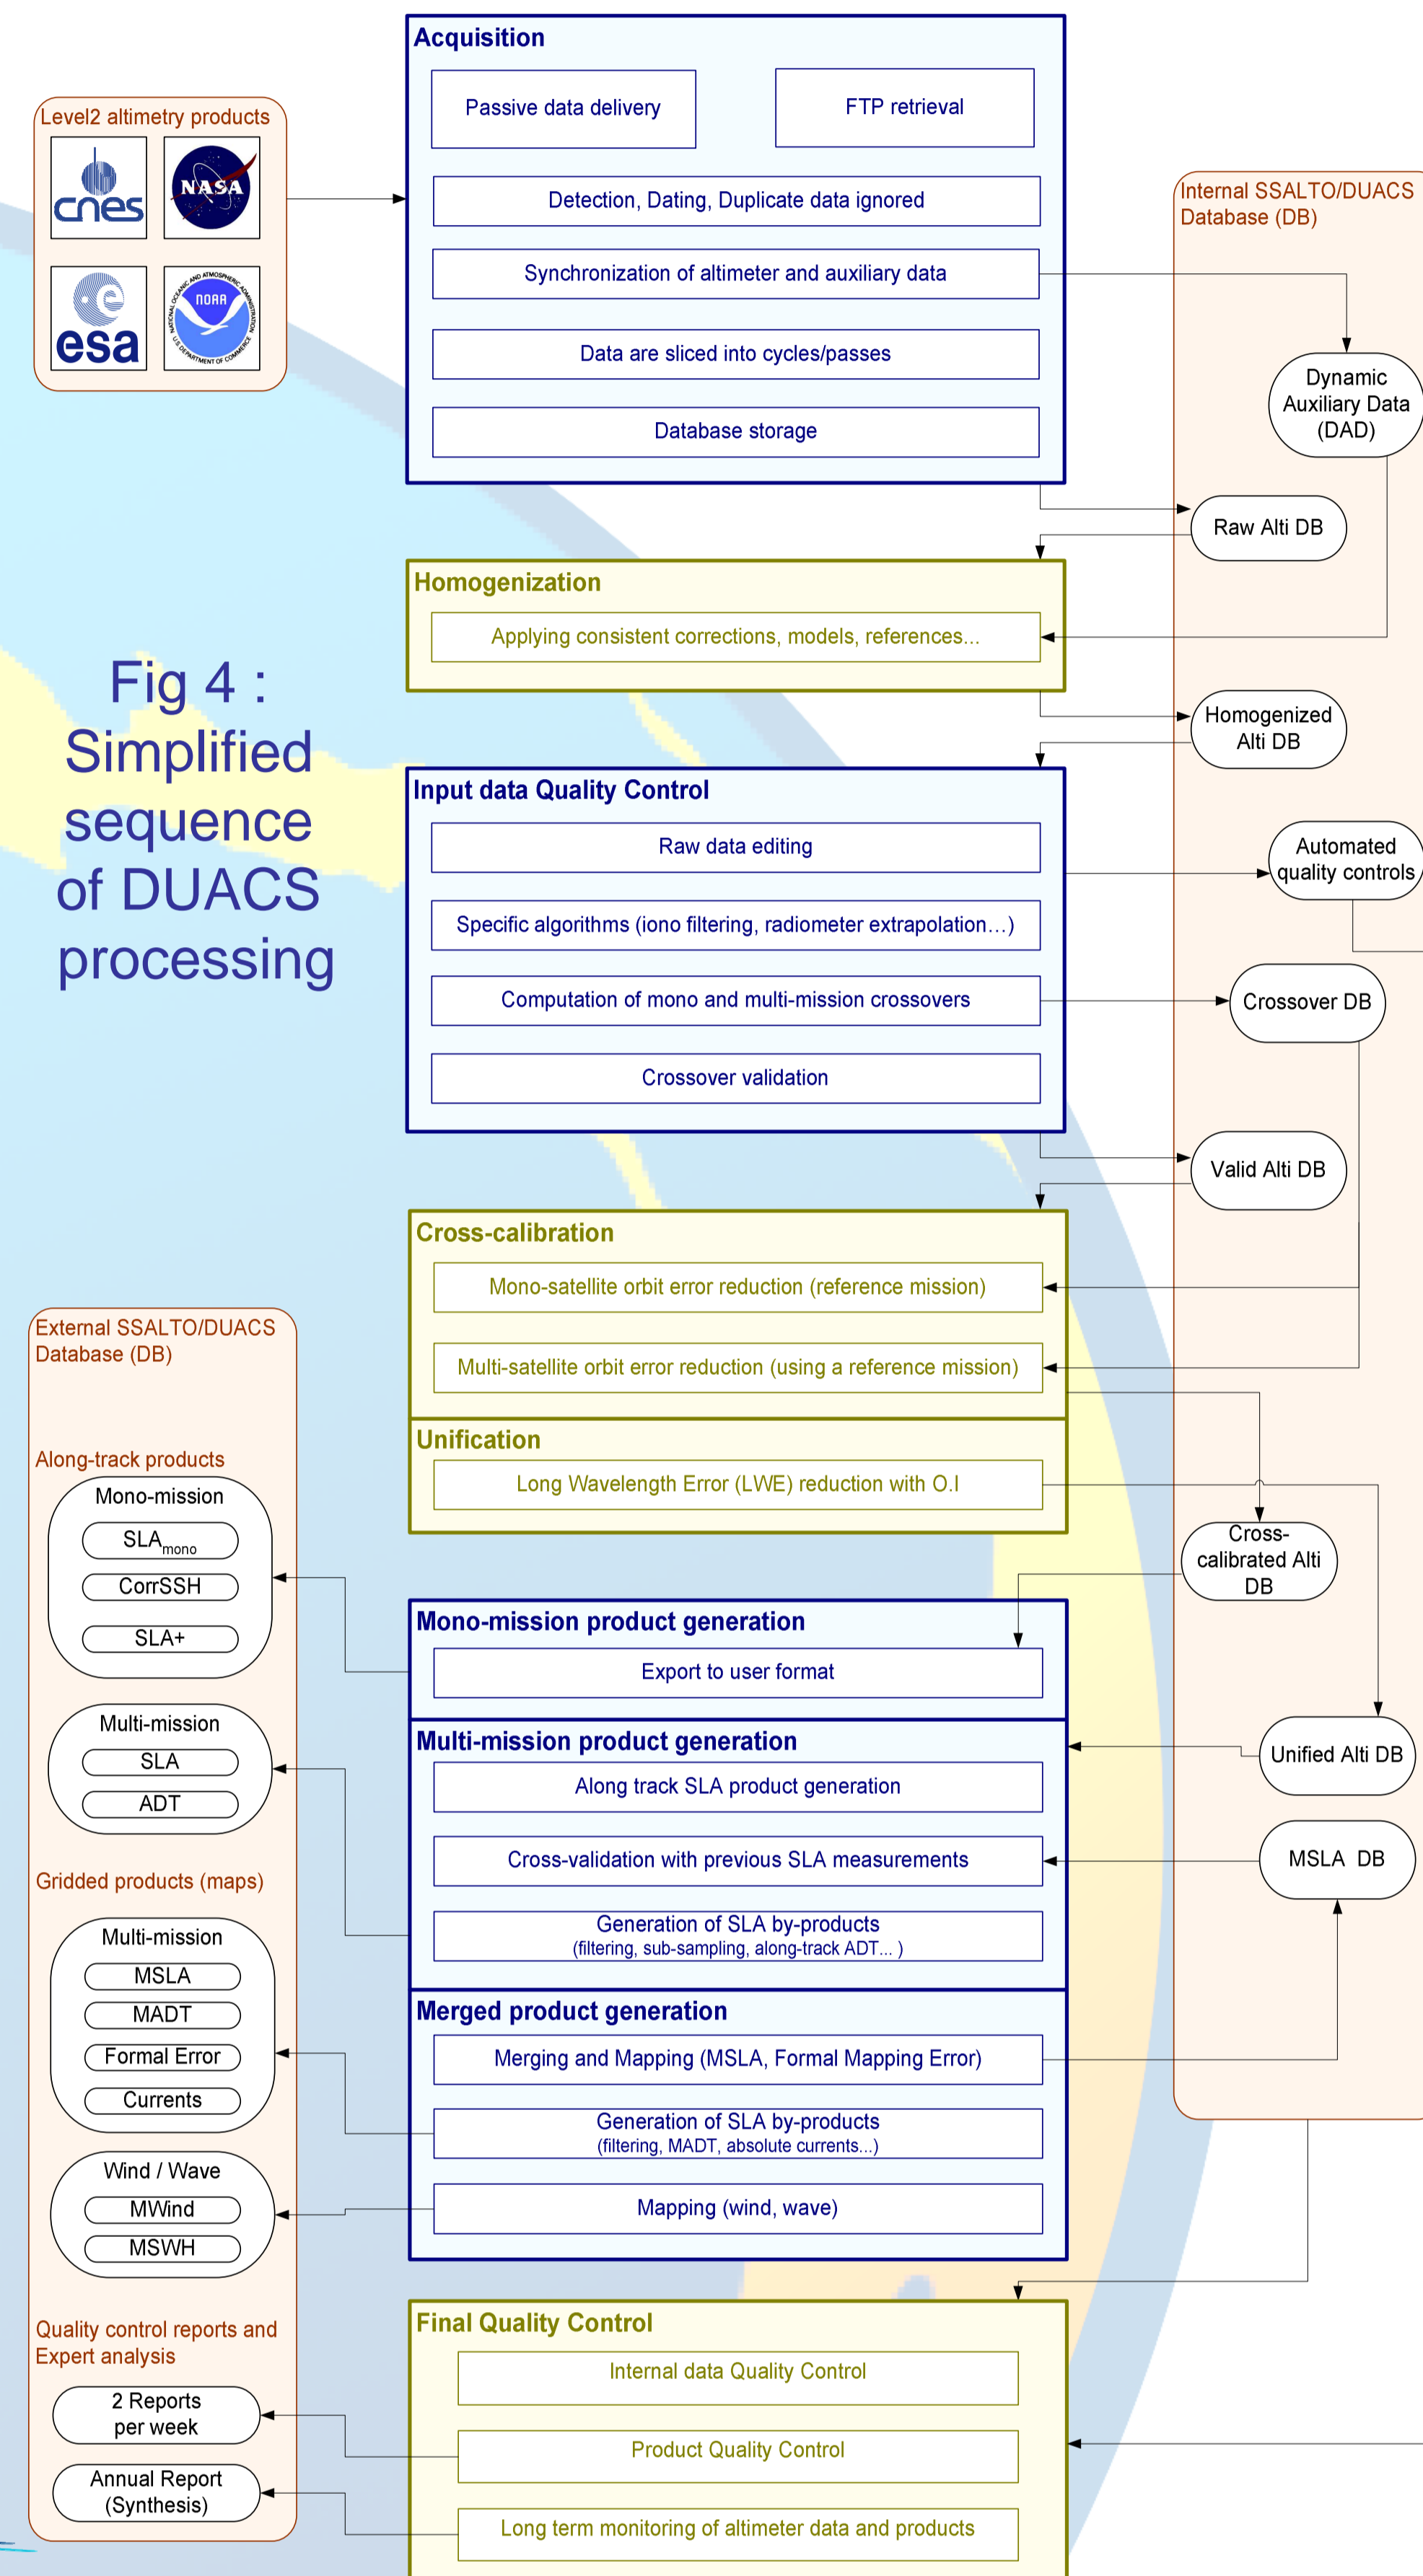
Level2 altimetry products

cnes

NASA

esa

NOAA

NATIONAL OCEANIC AND ATMOSPHERIC ADMINISTRATION

U.S. DEPARTMENT OF COMMERCE

Acquisition

Passive data delivery

FTP retrieval

Detection, Dating, Duplicate data ignored

Synchronization of altimeter and auxiliary data

Data are sliced into cycles/passes

Database storage

Internal SSALTO/DUACS Database (DB)

Dynamic Auxiliary Data (DAD)

Raw Alti DB

Homogenization

Applying consistent corrections, models, references...

Homogenized Alti DB

Fig 4 : Simplified sequence of DUACS processing

Input data Quality Control

Raw data editing

Automated quality controls

Specific algorithms (iono filtering, radiometer extrapolation…)

Computation of mono and multi-mission crossovers

Crossover DB

Crossover validation

Valid Alti DB

Cross-calibration

Mono-satellite orbit error reduction (reference mission)

Multi-satellite orbit error reduction (using a reference mission)

Unification

Long Wavelength Error (LWE) reduction with O.I

External SSALTO/DUACS Database (DB)

Along-track products

Mono-mission

$SLA_{mono}$

CorrSSH

SLA+

Cross-calibrated Alti DB

Mono-mission product generation

Export to user format

Multi-mission

SLA

ADT

Multi-mission product generation

Unified Alti DB

Along track SLA product generation

Cross-validation with previous SLA measurements

MSLA DB

Gridded products (maps)

Generation of SLA by-products
(filtering, sub-sampling, along-track ADT... )

Multi-mission

MSLA

MADT

Formal Error

Currents

Merged product generation

Merging and Mapping (MSLA, Formal Mapping Error)

Generation of SLA by-products
(filtering, MADT, absolute currents...)

Wind / Wave

MWind

MSWH

Mapping (wind, wave)

Quality control reports and Expert analysis

Final Quality Control

Internal data Quality Control

2 Reports per week

Product Quality Control

Annual Report (Synthesis)

Long term monitoring of altimeter data and products